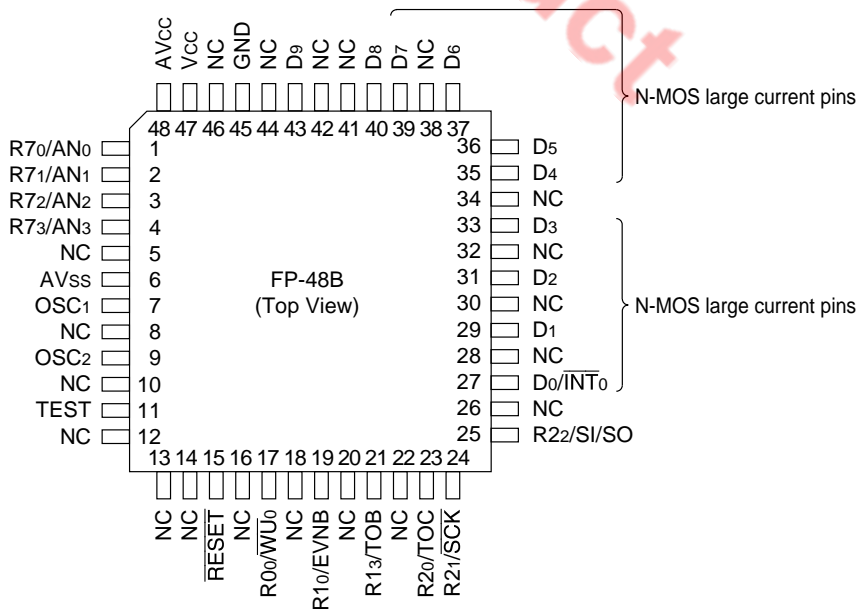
AVCC VCC NC GND NC D9 NC NC D8 D7 NC D6

48 47 46 45 44 43 42 41 40 39 38 37

N-MOS large current pins

R70/AN0 1
R71/AN1 2
R72/AN2 3
R73/AN3 4
NC 5
AVSS 6
OSC1 7
NC 8
OSC2 9
NC 10
TEST 11
NC 12

36 D5
35 D4
34 NC
33 D3
32 NC
31 D2
30 NC
29 D1
28 NC
27 D0/$\overline{INT_0}$
26 NC
25 R22/SI/SO

N-MOS large current pins

FP-48B
(Top View)

13 14 15 16 17 18 19 20 21 22 23 24

NC NC $\overline{RESET}$ NC R00/$\overline{WU_0}$ NC R10/EVNB NC R13/TOB NC R20/TOC R21/$\overline{SCK}$